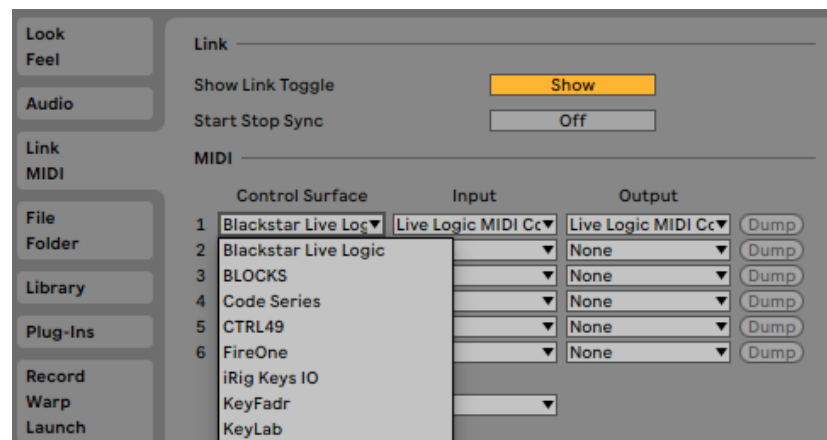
Look
Feel

Audio

Link
MIDI

File
Folder

Library

Plug-Ins

Record
Warp
Launch

Link

Show Link Toggle | Show

Start Stop Sync | Off

MIDI

| | Control Surface | Input | Output | |
|---|---|---|---|---|
| 1 | Blackstar Live Log▾ | Live Logic MIDI Cc▾ | Live Logic MIDI Cc▾ | Dump |
| 2 | | ▾ | None ▾ | Dump |
| 3 | | ▾ | None ▾ | Dump |
| 4 | | ▾ | None ▾ | Dump |
| 5 | | ▾ | None ▾ | Dump |
| 6 | | ▾ | None ▾ | Dump |

Blackstar Live Logic
BLOCKS
Code Series
CTRL49
FireOne
iRig Keys IO
KeyFadr
KeyLab